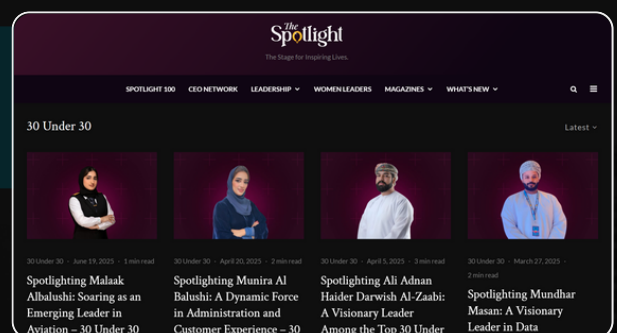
The Spotlight
The Stage for Inspiring Lives.

SPOTLIGHT 100 CEO NETWORK LEADERSHIP WOMEN LEADERS MAGAZINES WHAT'S NEW

30 Under 30

Latest

30 Under 30 · June 19, 2025 · 1 min read
Spotlighting Malaak Albalushi: Soaring as an Emerging Leader in Aviation – 30 Under 30

30 Under 30 · April 20, 2025 · 2 min read
Spotlighting Munira Al Balushi: A Dynamic Force in Administration and Customer Experience – 30

30 Under 30 · April 5, 2025 · 3 min read
Spotlighting Ali Adnan Haider Darwish Al-Zaabi: A Visionary Leader Among the Top 30 Under

30 Under 30 · March 27, 2025 · 2 min read
Spotlighting Mundhar Masan: A Visionary Leader in Data